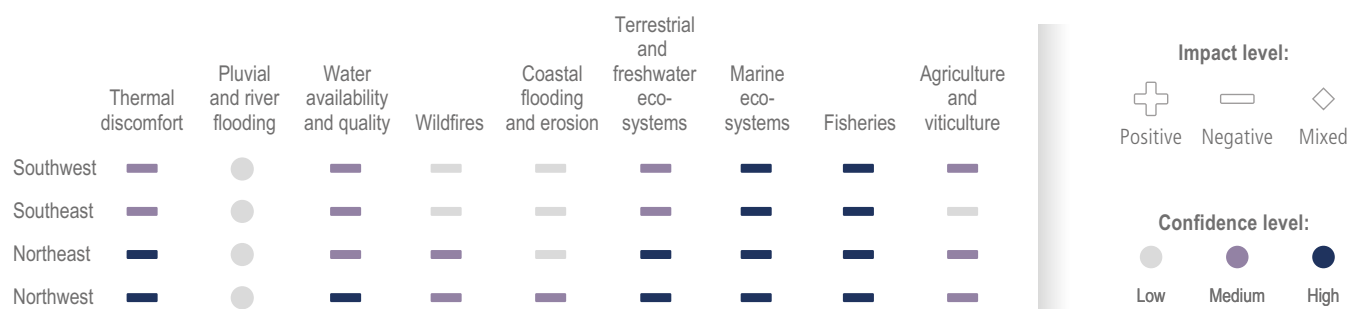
| | Thermal discomfort | Pluvial and river flooding | Water availability and quality | Wildfires | Coastal flooding and erosion | Terrestrial and freshwater eco-systems | Marine eco-systems | Fisheries | Agriculture and viticulture |
|---|---|---|---|---|---|---|---|---|---|
| Southwest | | | | | | | | | |
| Southeast | | | | | | | | | |
| Northeast | | | | | | | | | |
| Northwest | | | | | | | | | |

Impact level:
Positive Negative Mixed

Confidence level:
Low Medium High